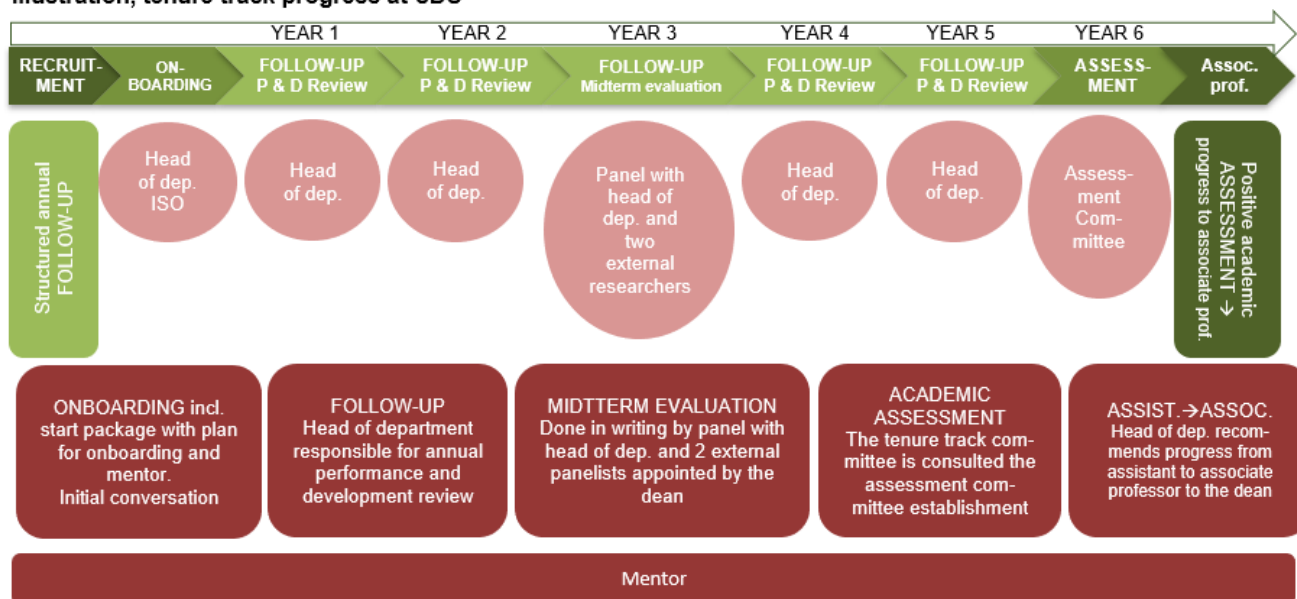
Illustration, tenure track progress at SDU

YEAR 1 YEAR 2 YEAR 3 YEAR 4 YEAR 5 YEAR 6

RECRUITMENT | ONBOARDING | FOLLOW-UP P & D Review | FOLLOW-UP P & D Review | FOLLOW-UP Midterm evaluation | FOLLOW-UP P & D Review | FOLLOW-UP P & D Review | ASSESSMENT | Assoc. prof.

Structured annual FOLLOW-UP

Head of dep. ISO

Head of dep.

Head of dep.

Panel with head of dep. and two external researchers

Head of dep.

Head of dep.

Assessment Committee

Positive academic ASSESSMENT → progress to associate prof.

ONBOARDING incl. start package with plan for onboarding and mentor. Initial conversation

FOLLOW-UP
Head of department responsible for annual performance and development review

MIDTTERM EVALUATION
Done in writing by panel with head of dep. and 2 external panelists appointed by the dean

ACADEMIC ASSESSMENT
The tenure track committee is consulted the assessment committee establishment

ASSIST.→ASSOC.
Head of dep. recommends progress from assistant to associate professor to the dean

Mentor